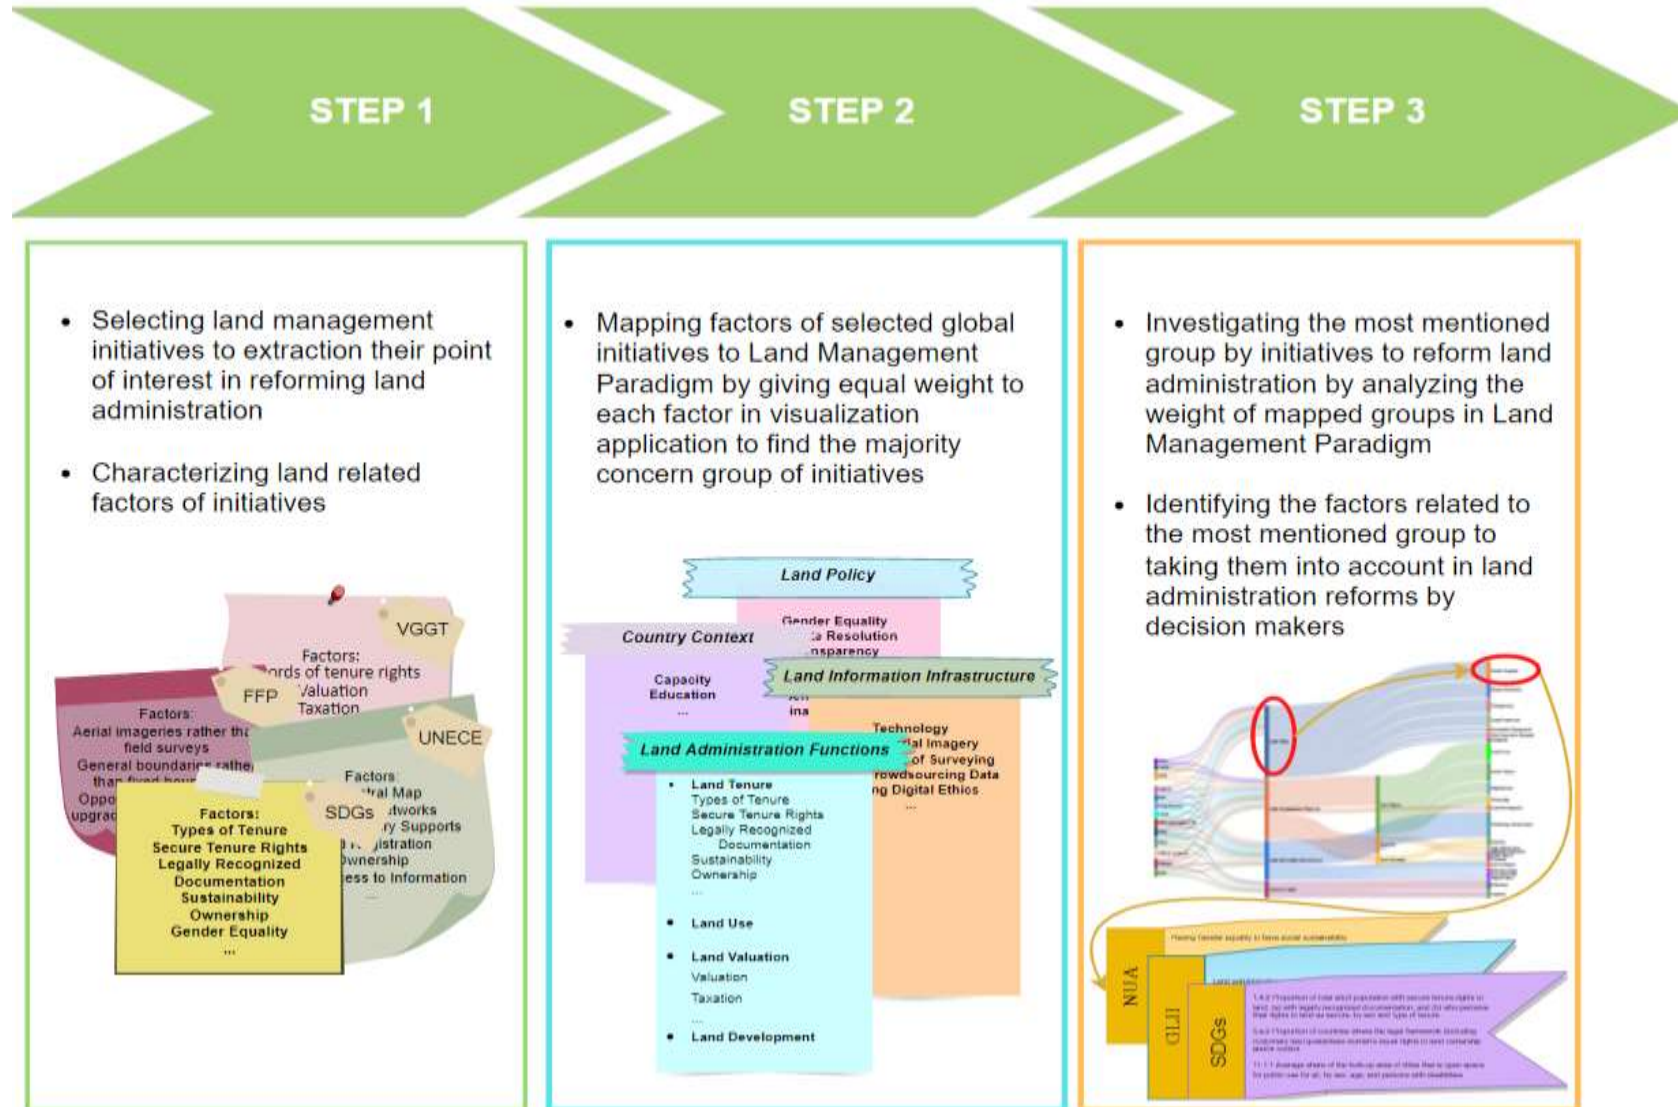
STEP 1

STEP 2

STEP 3

• Selecting land management initiatives to extraction their point of interest in reforming land administration

• Characterizing land related factors of initiatives

VGGT

Factors:
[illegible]ords of tenure rights
Valuation
Taxation

FFP

Factors:
Aerial imageries rather tha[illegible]
field surveys
General boundarie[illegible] rathe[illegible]
than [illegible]
Oppo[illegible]
upgrad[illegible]

UNECE

Factors:
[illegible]ral Map
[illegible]tworks
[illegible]y Supports
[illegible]istration
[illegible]wnership
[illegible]ess to Information
...

SDGs

Factors:
Types of Tenure
Secure Tenure Rights
Legally Recognized
Documentation
Sustainability
Ownership
Gender Equality
...

• Mapping factors of selected global initiatives to Land Management Paradigm by giving equal weight to each factor in visualization application to find the majority concern group of initiatives

Land Policy

Gender Equality
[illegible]a Resolution
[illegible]nsparency

Country Context

Capacity
Education
...

Land Information Infrastructure

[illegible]
ina

Technology
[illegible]al Imagery
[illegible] of Surveying
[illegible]rowdsourcing Data
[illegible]ng Digital Ethics
...

Land Administration Functions

• Land Tenure
Types of Tenure
Secure Tenure Rights
Legally Recognized
Documentation
Sustainability
Ownership
...

• Land Use

• Land Valuation
Valuation
Taxation
...

• Land Development

• Investigating the most mentioned group by initiatives to reform land administration by analyzing the weight of mapped groups in Land Management Paradigm

• Identifying the factors related to the most mentioned group to taking them into account in land administration reforms by decision makers

NUA

GLII

SDGs

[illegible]